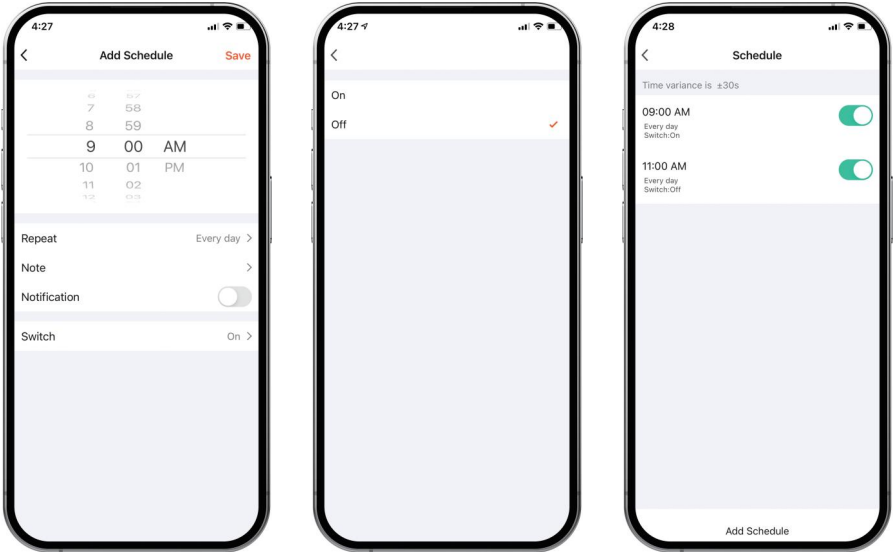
4:27

Add Schedule

Save

6 57
7 58
8 59
9 00 AM
10 01 PM
11 02

Repeat

Every day

Note

Notification

Switch

On

4:27

On

Off

4:28

Schedule

Time variance is ±30s

09:00 AM

Every day
Switch:On

11:00 AM

Every day
Switch:Off

Add Schedule